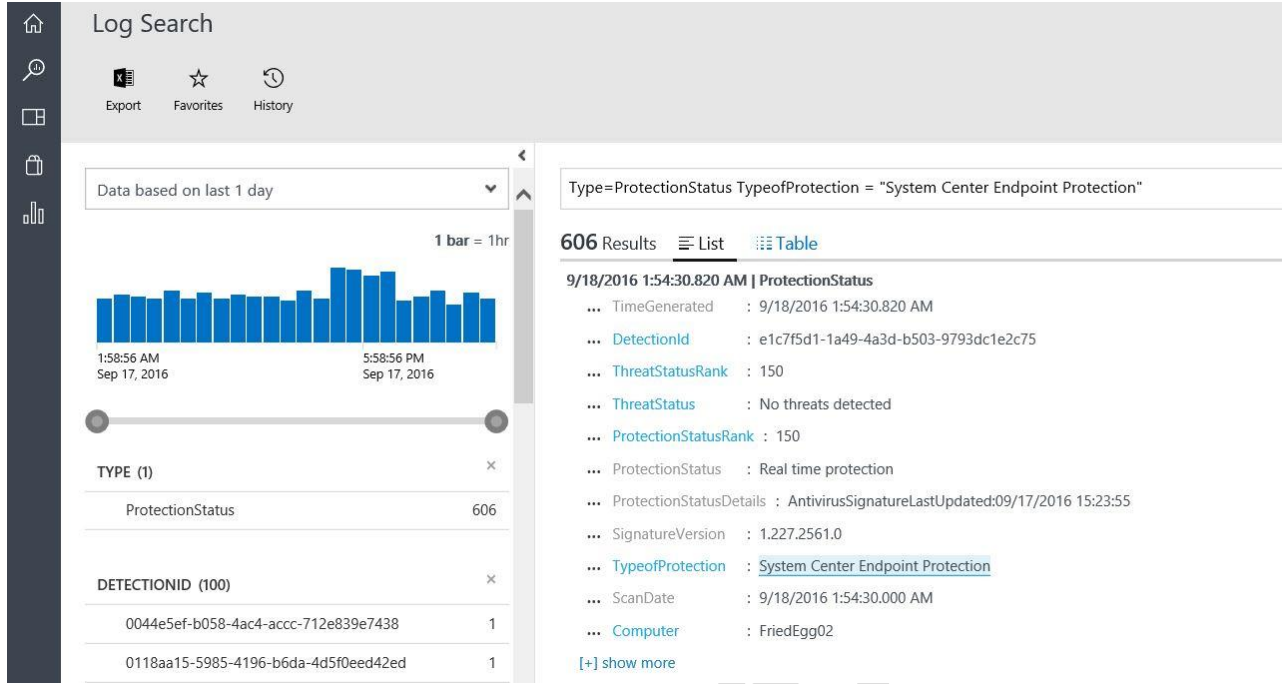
Log Search

Export Favorites History

Data based on last 1 day

1 bar = 1hr

1:58:56 AM
Sep 17, 2016

5:58:56 PM
Sep 17, 2016

TYPE (1)

| ProtectionStatus | 606 |
|---|---|

DETECTIONID (100)

| 0044e5ef-b058-4ac4-accc-712e839e7438 | 1 |
|---|---|
| 0118aa15-5985-4196-b6da-4d5f0eed42ed | 1 |

Type=ProtectionStatus TypeofProtection = "System Center Endpoint Protection"

606 Results List Table

9/18/2016 1:54:30.820 AM | ProtectionStatus

... TimeGenerated : 9/18/2016 1:54:30.820 AM
... DetectionId : e1c7f5d1-1a49-4a3d-b503-9793dc1e2c75
... ThreatStatusRank : 150
... ThreatStatus : No threats detected
... ProtectionStatusRank : 150
... ProtectionStatus : Real time protection
... ProtectionStatusDetails : AntivirusSignatureLastUpdated:09/17/2016 15:23:55
... SignatureVersion : 1.227.2561.0
... TypeofProtection : System Center Endpoint Protection
... ScanDate : 9/18/2016 1:54:30.000 AM
... Computer : FriedEgg02

[+] show more